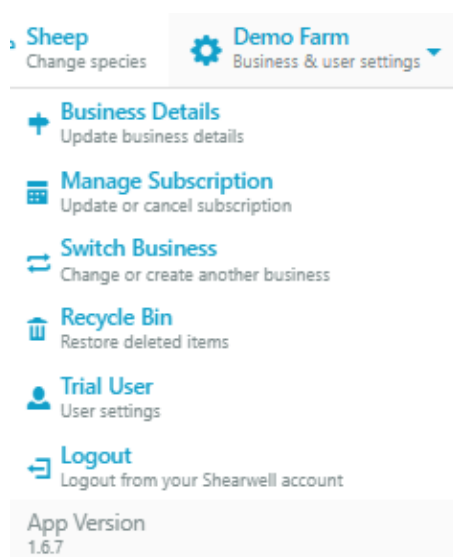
Sheep
Change species

Demo Farm
Business & user settings

Business Details
Update business details

Manage Subscription
Update or cancel subscription

Switch Business
Change or create another business

Recycle Bin
Restore deleted items

Trial User
User settings

Logout
Logout from your Shearwell account

App Version
1.6.7